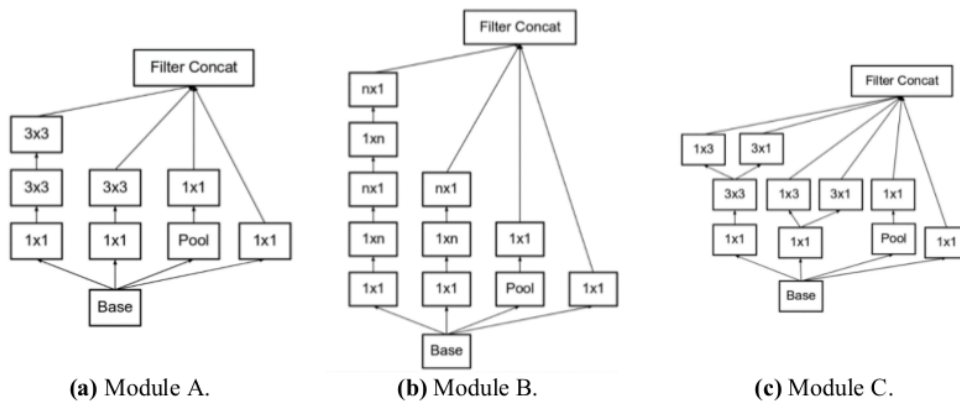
Filter Concat

3x3

3x3

3x3

1x1

1x1

1x1

Pool

1x1

Base

(a) Module A.

Filter Concat

nx1

1xn

nx1

nx1

1xn

1xn

1x1

1x1

1x1

Pool

1x1

Base

(b) Module B.

Filter Concat

1x3

3x1

3x3

1x3

3x1

1x1

1x1

1x1

Pool

1x1

Base

(c) Module C.